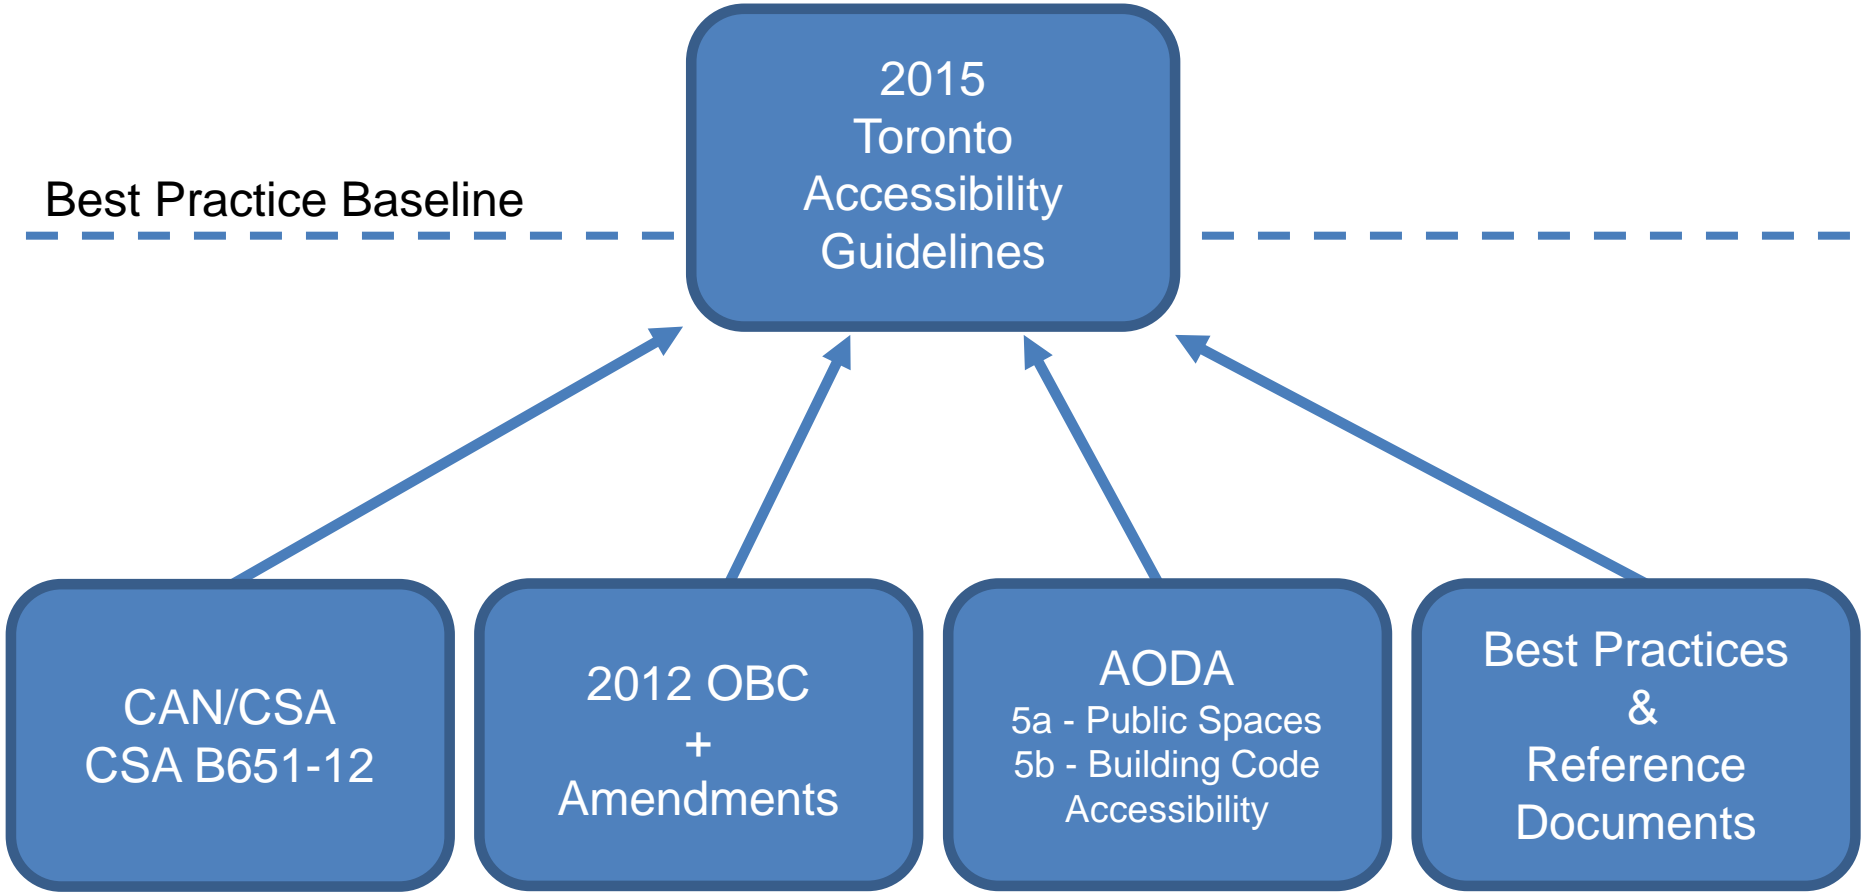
Best Practice Baseline

2015
Toronto
Accessibility
Guidelines

CAN/CSA
CSA B651-12

2012 OBC
+
Amendments

AODA
5a - Public Spaces
5b - Building Code Accessibility

Best Practices
&
Reference
Documents